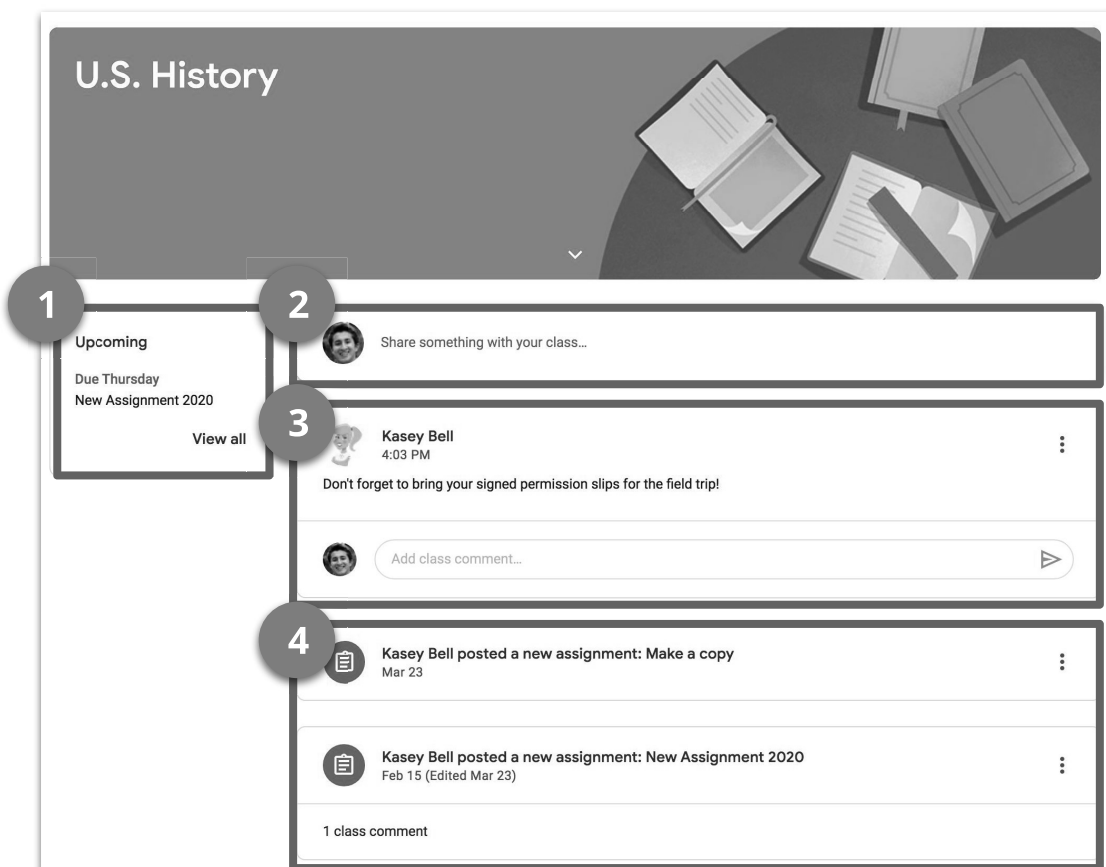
U.S. History

1

Upcoming

Due Thursday
New Assignment 2020

View all

2

Share something with your class...

3

Kasey Bell
4:03 PM

Don't forget to bring your signed permission slips for the field trip!

Add class comment...

4

Kasey Bell posted a new assignment: Make a copy
Mar 23

Kasey Bell posted a new assignment: New Assignment 2020
Feb 15 (Edited Mar 23)

1 class comment